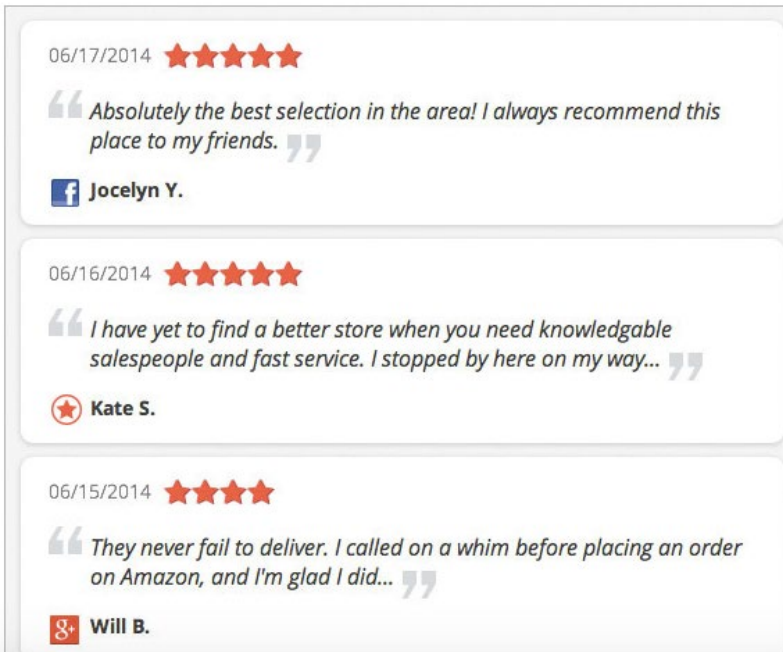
06/17/2014

“ Absolutely the best selection in the area! I always recommend this place to my friends. ”

Jocelyn Y.

06/16/2014

“ I have yet to find a better store when you need knowledgable salespeople and fast service. I stopped by here on my way... ”

Kate S.

06/15/2014

“ They never fail to deliver. I called on a whim before placing an order on Amazon, and I'm glad I did... ”

g+ Will B.